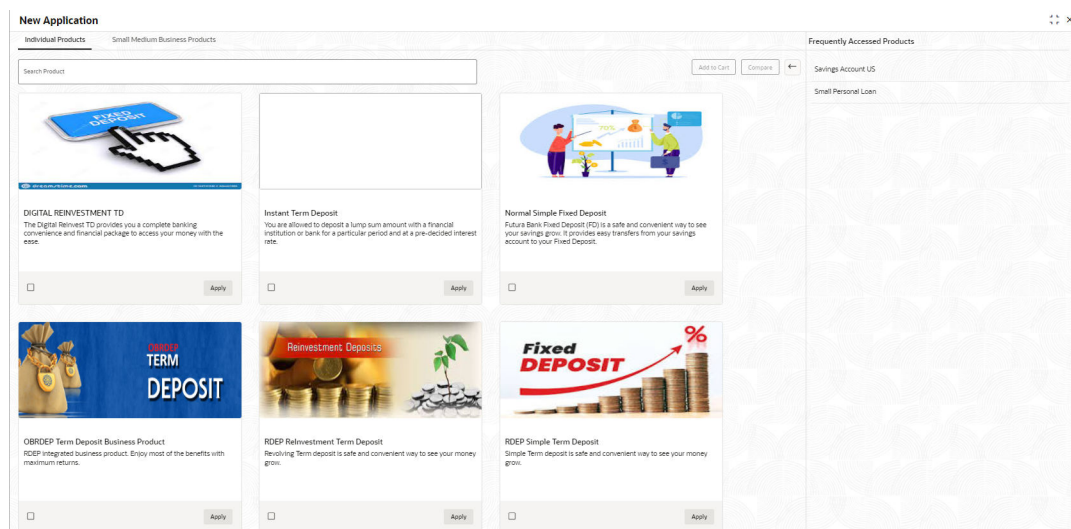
New Application

Individual Products | Small Medium Business Products

Frequently Accessed Products

Search Product

Add to Cart | Compare

Savings Account US

Small Personal Loan

FIXED DEPOSIT

DIGITAL REINVESTMENT TD
The Digital Reinvest TD provides you a complete banking convenience and financial package to access your money with the ease.

Apply

Instant Term Deposit
You are allowed to deposit a lump sum amount with a financial institution or bank for a particular period and at a pre-decided interest rate.

Apply

Normal Simple Fixed Deposit
Futura Bank Fixed Deposit (FD) is a safe and convenient way to see your savings grow. It provides easy transfers from your savings account to your Fixed Deposit.

Apply

OBRDEP TERM DEPOSIT

OBRDEP Term Deposit Business Product
RDEP integrated business product. Enjoy most of the benefits with maximum returns.

Apply

Reinvestment Deposits

RDEP Reinvestment Term Deposit
Revolving Term deposit is safe and convenient way to see your money grow.

Apply

Fixed DEPOSIT %

RDEP Simple Term Deposit
Simple Term deposit is safe and convenient way to see your money grow.

Apply